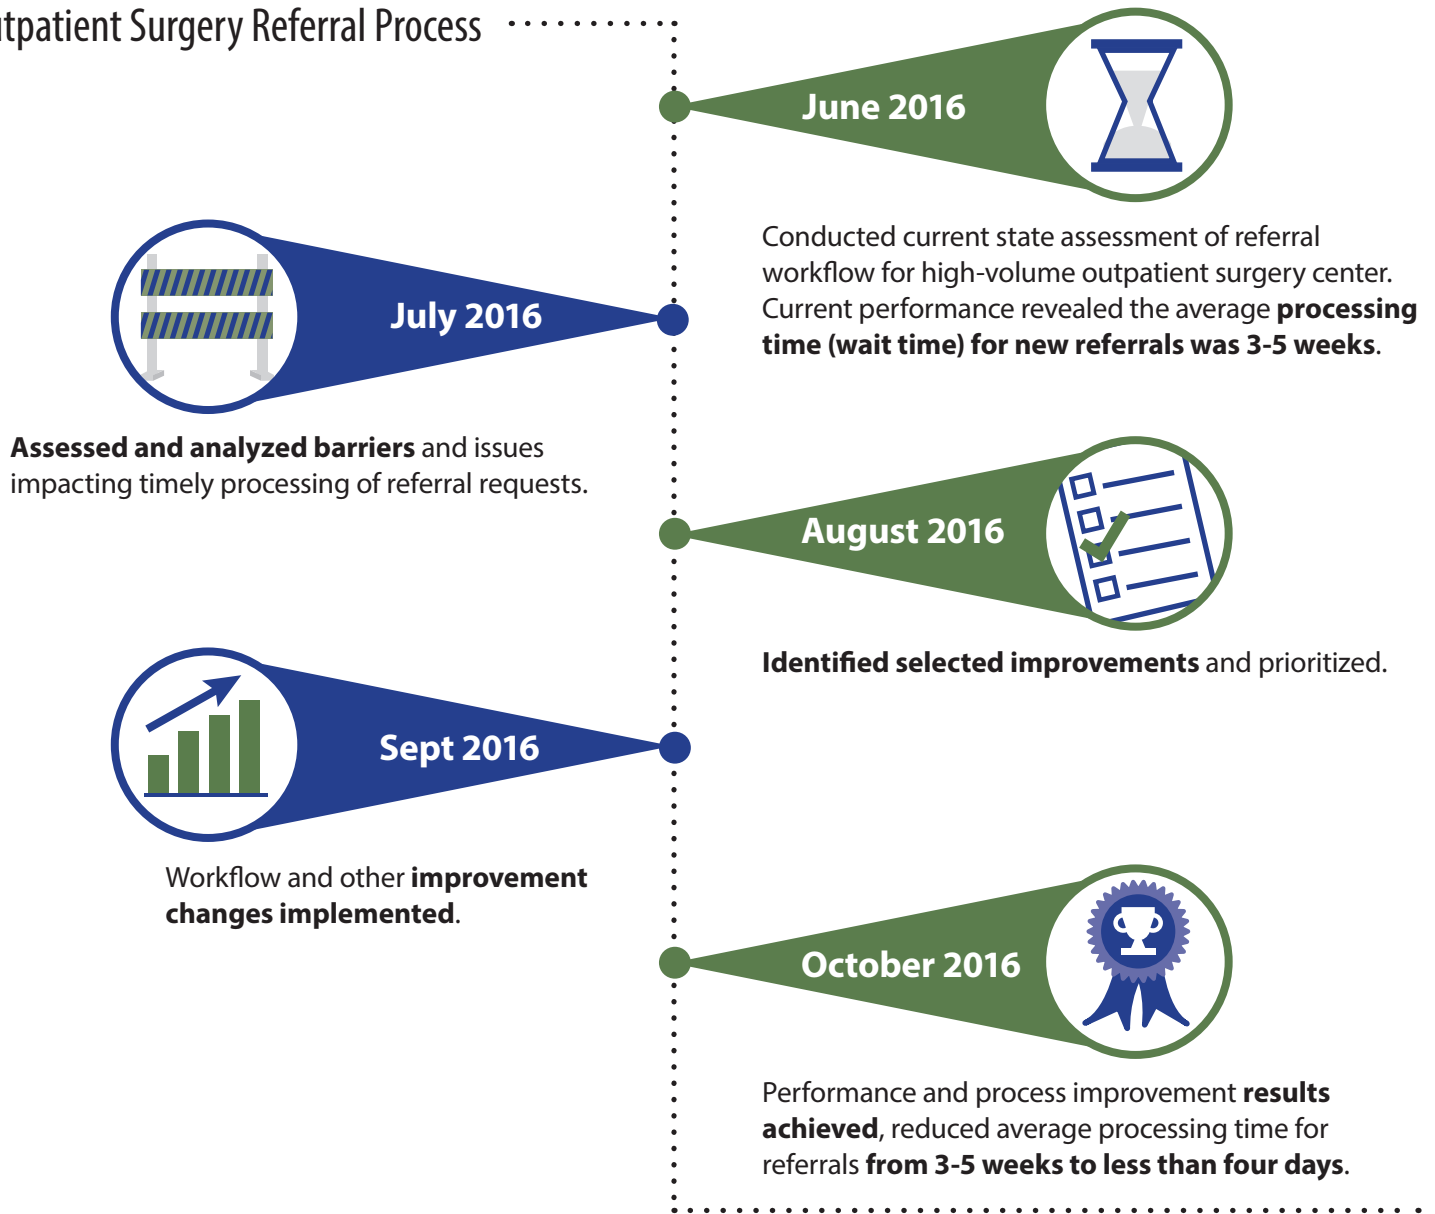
tpatient Surgery Referral Process

June 2016

Conducted current state assessment of referral workflow for high-volume outpatient surgery center. Current performance revealed the average **processing time (wait time) for new referrals was 3-5 weeks**.

July 2016

**Assessed and analyzed barriers** and issues impacting timely processing of referral requests.

August 2016

**Identified selected improvements** and prioritized.

Sept 2016

Workflow and other **improvement changes implemented**.

October 2016

Performance and process improvement **results achieved**, reduced average processing time for referrals **from 3-5 weeks to less than four days**.